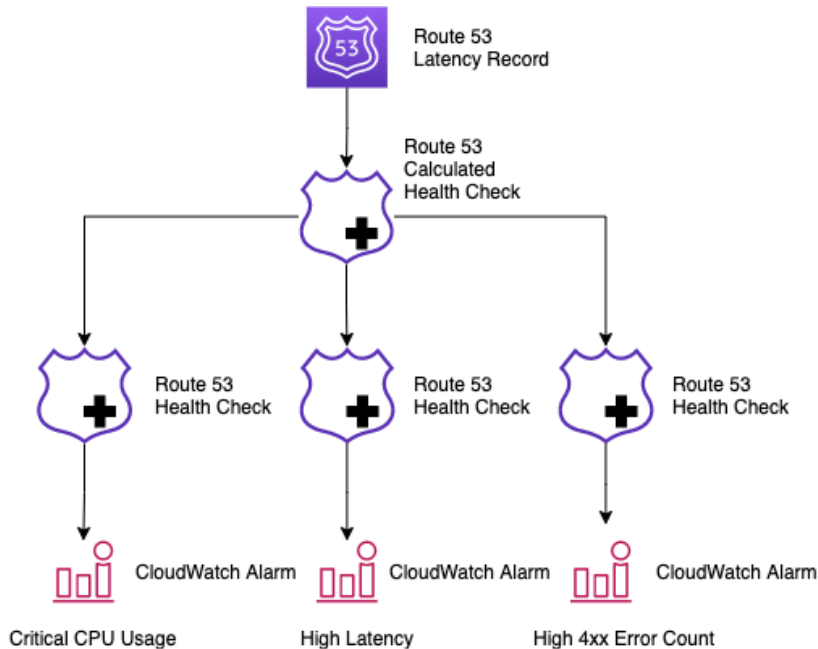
53

Route 53
Latency Record

Route 53
Calculated
Health Check

Route 53
Health Check

Route 53
Health Check

Route 53
Health Check

CloudWatch Alarm

CloudWatch Alarm

CloudWatch Alarm

Critical CPU Usage

High Latency

High 4xx Error Count